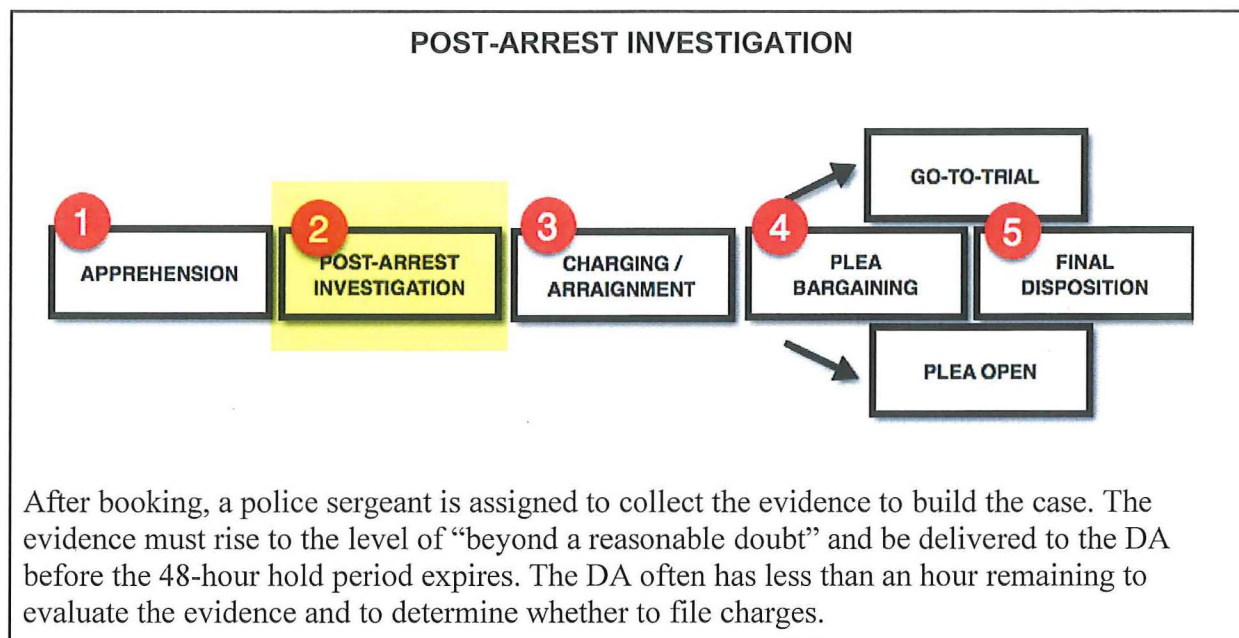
POST-ARREST INVESTIGATION

GO-TO-TRIAL

1
APPREHENSION

2
POST-ARREST INVESTIGATION

3
CHARGING / ARRAIGNMENT

4
PLEA BARGAINING

5
FINAL DISPOSITION

PLEA OPEN

After booking, a police sergeant is assigned to collect the evidence to build the case. The evidence must rise to the level of "beyond a reasonable doubt" and be delivered to the DA before the 48-hour hold period expires. The DA often has less than an hour remaining to evaluate the evidence and to determine whether to file charges.